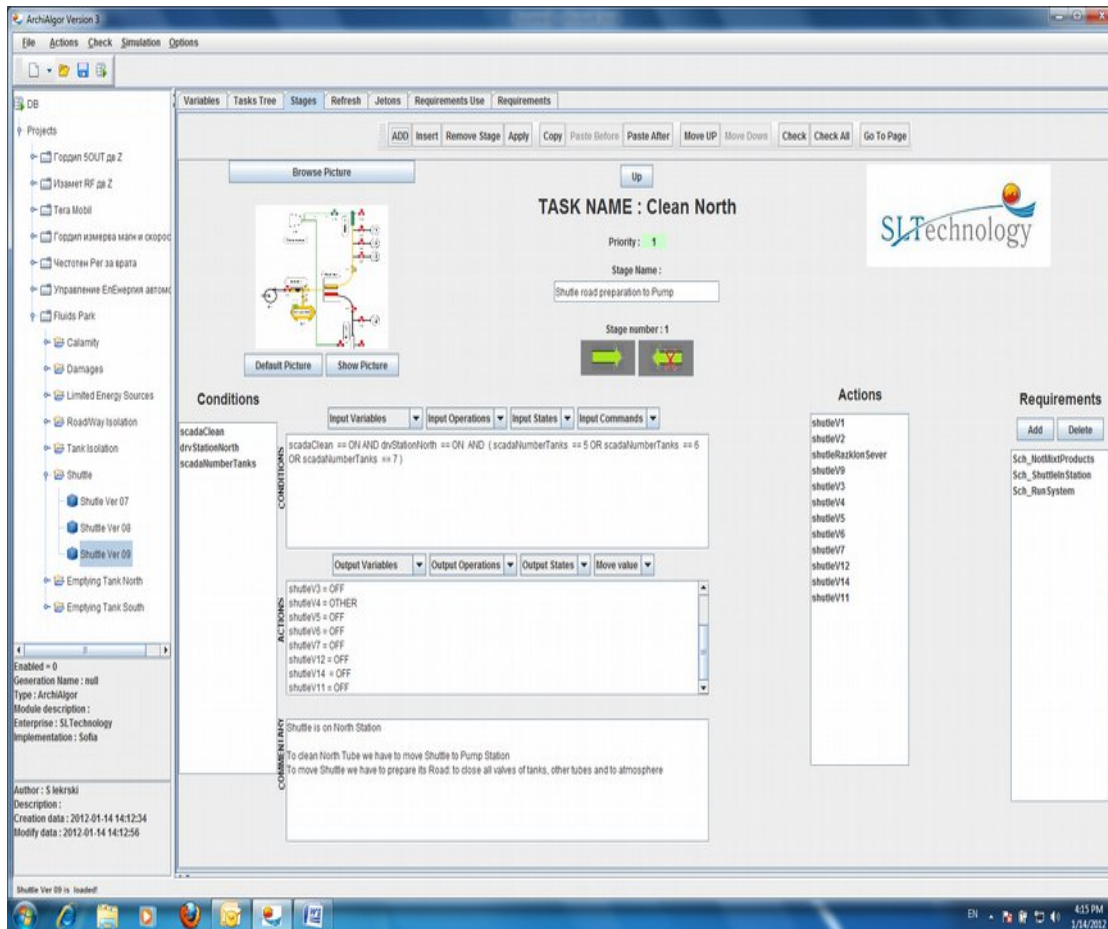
ArchiAlgor Version 3

File Actions Check Simulation Options

DB
Projects
Гордип 5OUT да Z
Изамет RF да Z
Tera Mobil
Гордип измерва мали и скорос
Честотен Рег за врата
Управление ЕлЕнергия автом
Fluids Park
Calamity
Damages
Limited Energy Sources
RoadWay Isolation
Tank Isolation
Shuttle
Shutle Ver 07
Shutle Ver 08
Shutle Ver 09
Emptying Tank North
Emptying Tank South

Enabled = 0
Generation Name : null
Type : ArchiAlgor
Module description :
Enterprise : SLTechnology
Implementation : Sofia

Author : S lekrski
Description :
Creation data : 2012-01-14 14:12:34
Modify data : 2012-01-14 14:12:56

Shuttle Ver 09 is loaded!

Variables | Tasks Tree | Stages | Refresh | Jetons | Requirements Use | Requirements

ADD | Insert | Remove Stage | Apply | Copy | Paste Before | Paste After | Move UP | Move Down | Check | Check All | Go To Page

Browse Picture

Up

TASK NAME : Clean North

Priority : 1

Stage Name :

Shutle road preparation to Pump

Stage number : 1

SLTechnology

Default Picture | Show Picture

Conditions

scadaClean
drvStationNorth
scadaNumberTanks

Input Variables | Input Operations | Input States | Input Commands

CONDITIONS

scadaClean == ON AND drvStationNorth == ON AND ( scadaNumberTanks == 5 OR scadaNumberTanks == 6 OR scadaNumberTanks == 7 )

Output Variables | Output Operations | Output States | Move value

ACTIONS

shutleV3 = OFF
shutleV4 = OTHER
shutleV5 = OFF
shutleV6 = OFF
shutleV7 = OFF
shutleV12 = OFF
shutleV14 = OFF
shutleV11 = OFF

COMMENTARY

Shuttle is on North Station

To clean North Tube we have to move Shuttle to Pump Station
To move Shuttle we have to prepare its Road: to close all valves of tanks, other tubes and to atmosphere

Actions

shutleV1
shutleV2
shutleRazklonSever
shutleV9
shutleV3
shutleV4
shutleV5
shutleV6
shutleV7
shutleV12
shutleV14
shutleV11

Requirements

Add | Delete

Sch_NotMixtProducts
Sch_ShuttleInStation
Sch_RunSystem

EN 4:15 PM 1/14/2012